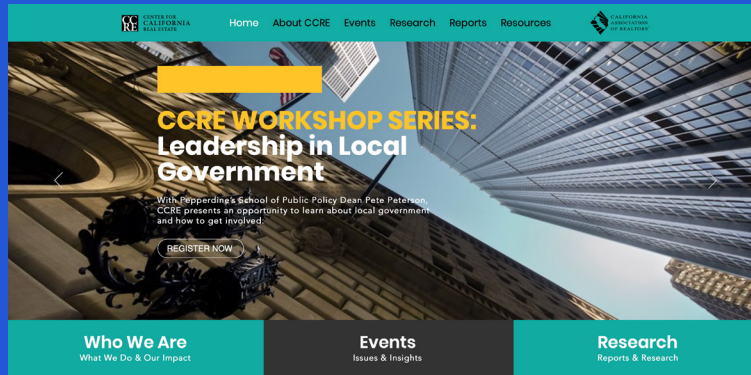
CCRE CENTER FOR CALIFORNIA REAL ESTATE

Home About CCRE Events Research Reports Resources

CALIFORNIA ASSOCIATION OF REALTORS®

CCRE WORKSHOP SERIES: Leadership in Local Government

With Pepperdine's School of Public Policy Dean Pete Peterson, CCRE presents an opportunity to learn about local government and how to get involved.

REGISTER NOW

Who We Are
What We Do & Our Impact

Events
Issues & Insights

Research
Reports & Research